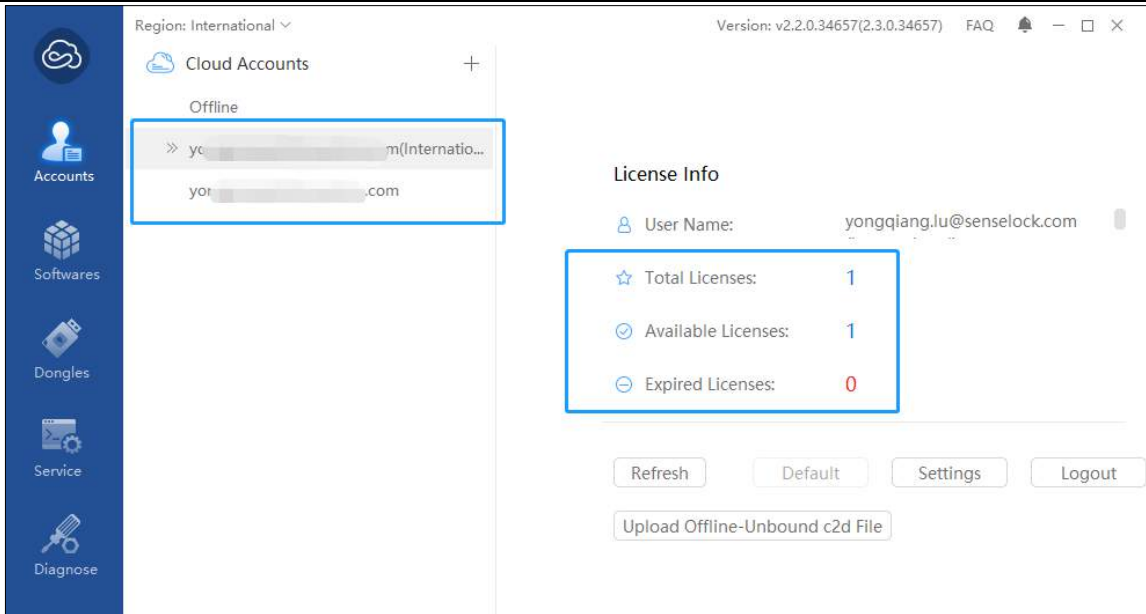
Accounts

Softwares

Dongles

Service

Diagnose

Region: International

Version: v2.2.0.34657(2.3.0.34657) FAQ

Cloud Accounts +

Offline

» yo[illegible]m(Internatio...

yo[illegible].com

License Info

User Name: yongqiang.lu@senselock.com

Total Licenses: 1

Available Licenses: 1

Expired Licenses: 0

Refresh Default Settings Logout

Upload Offline-Unbound c2d File